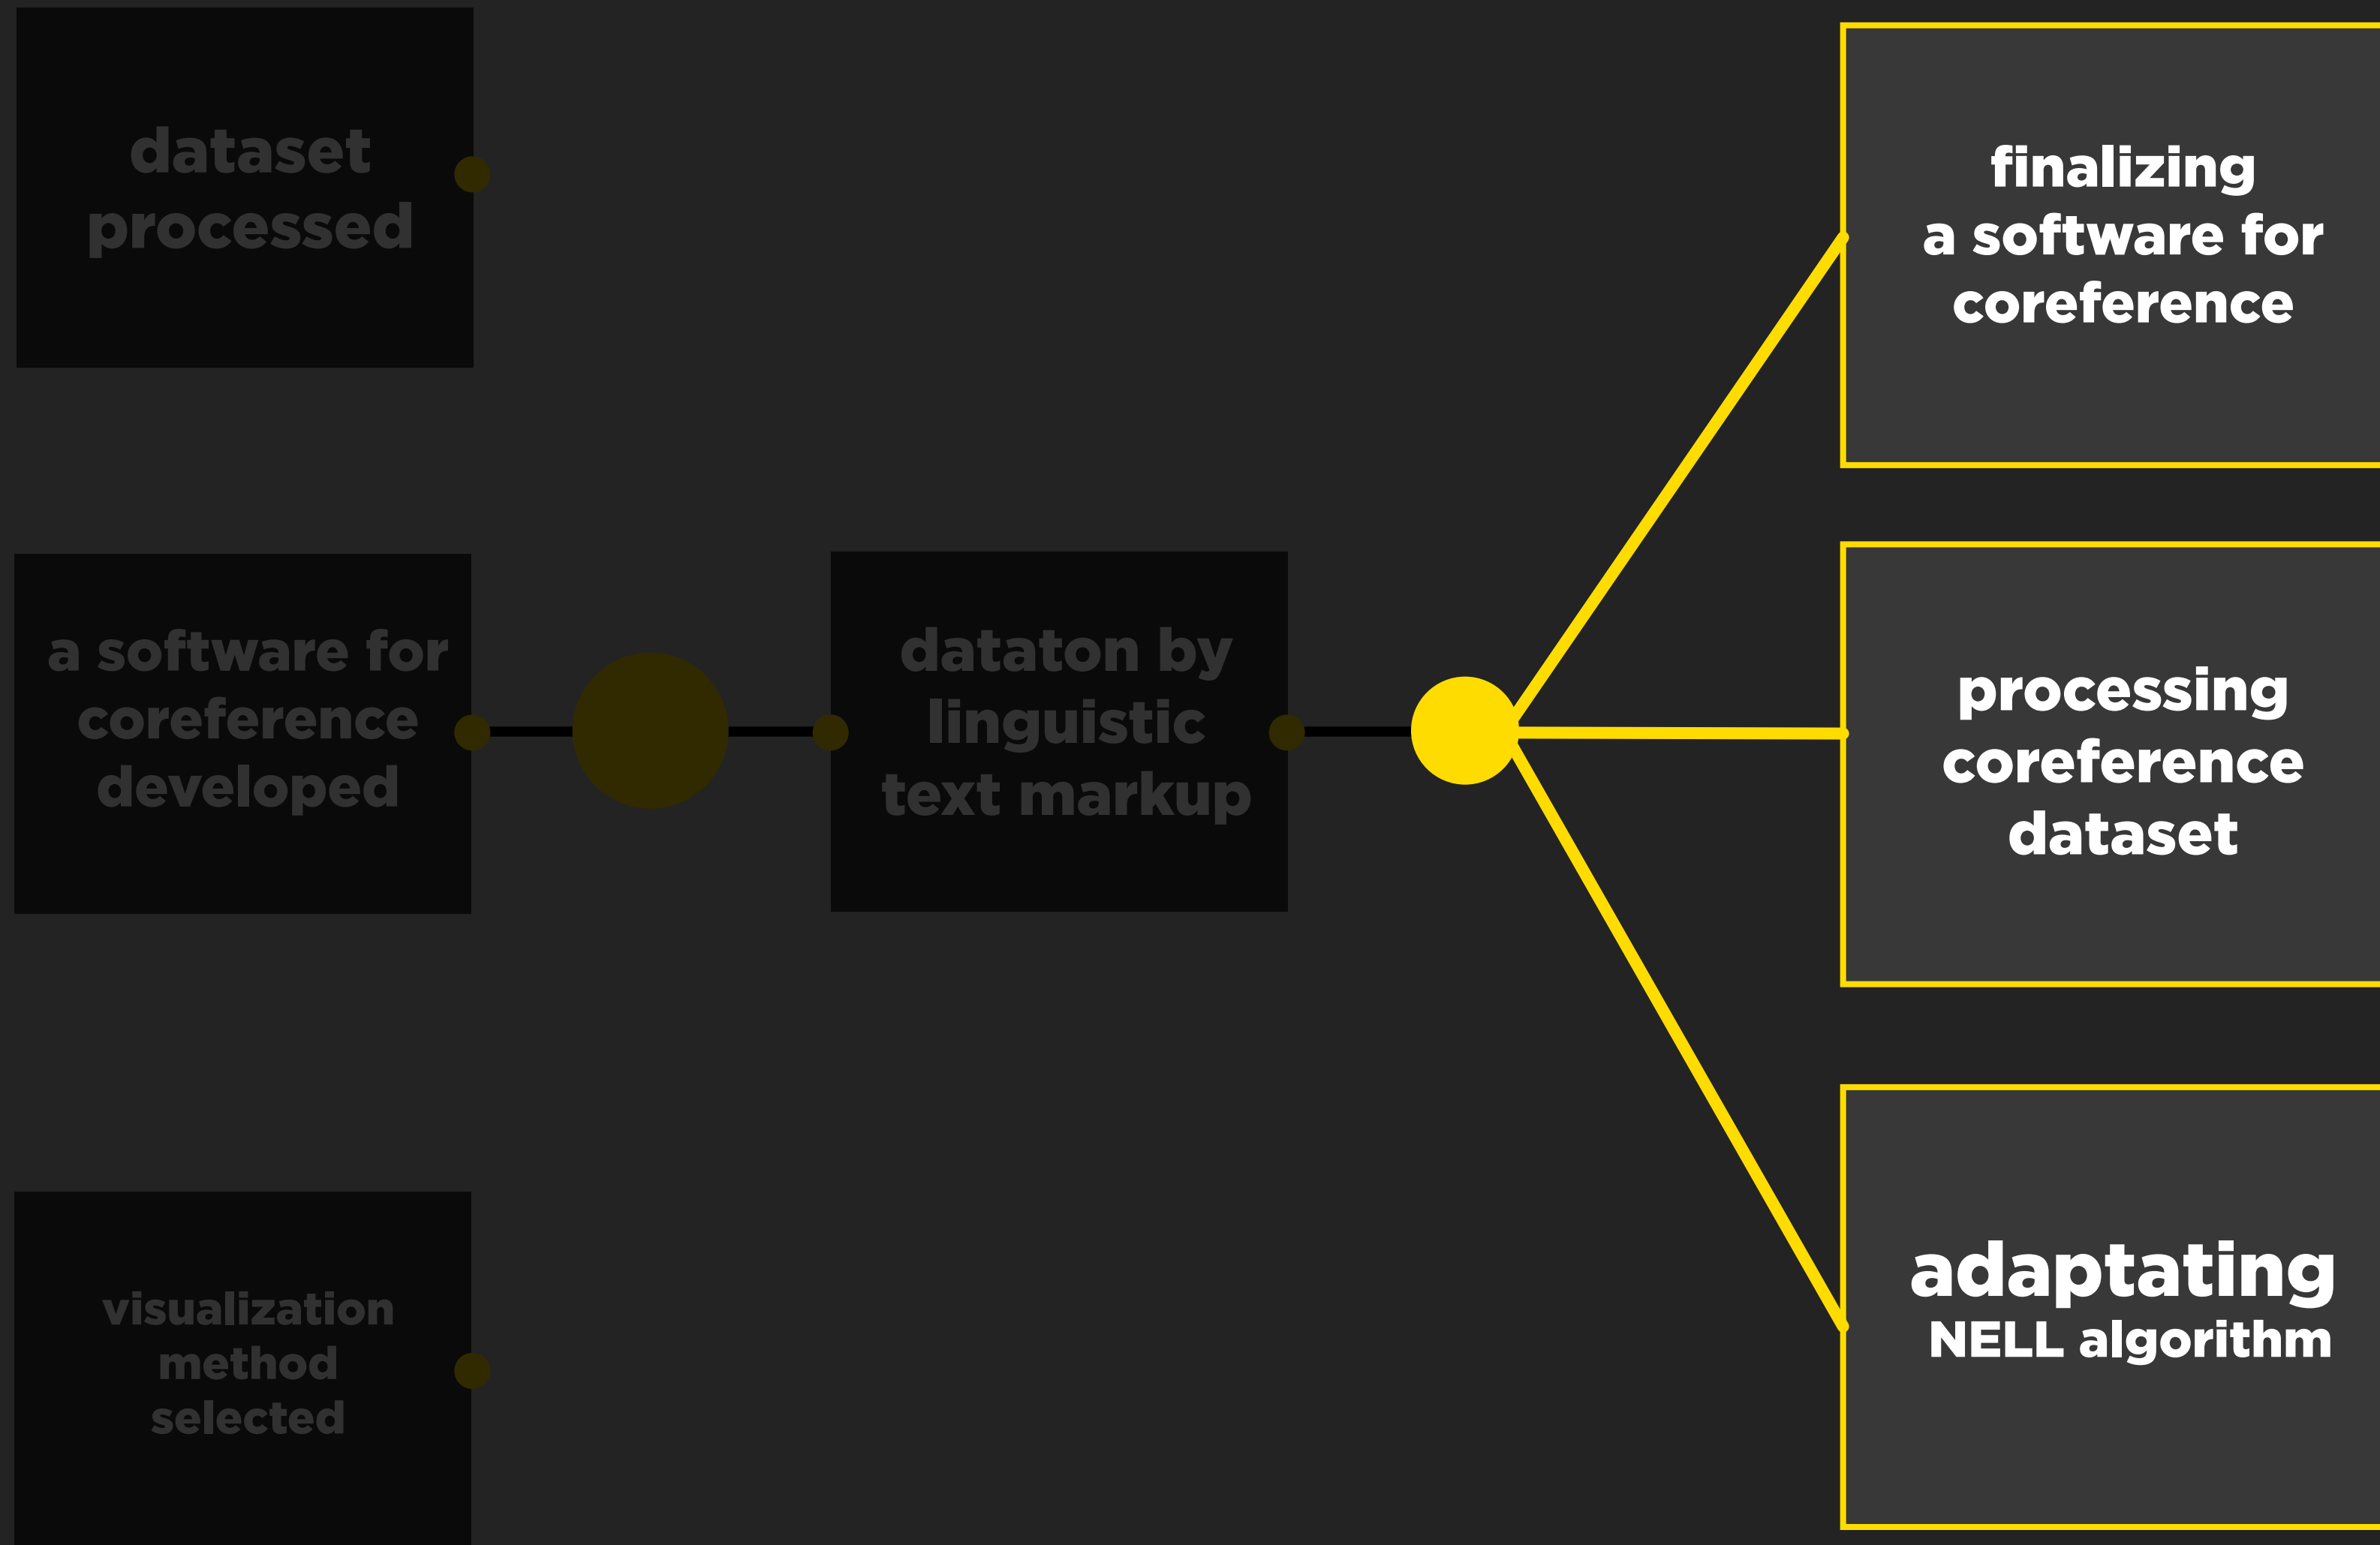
dataset processed

a software for coreference developed

visualization method selected

dataton by linguistic text markup

finalizing a software for coreference

processing coreference dataset

adaptating NELL algorithm